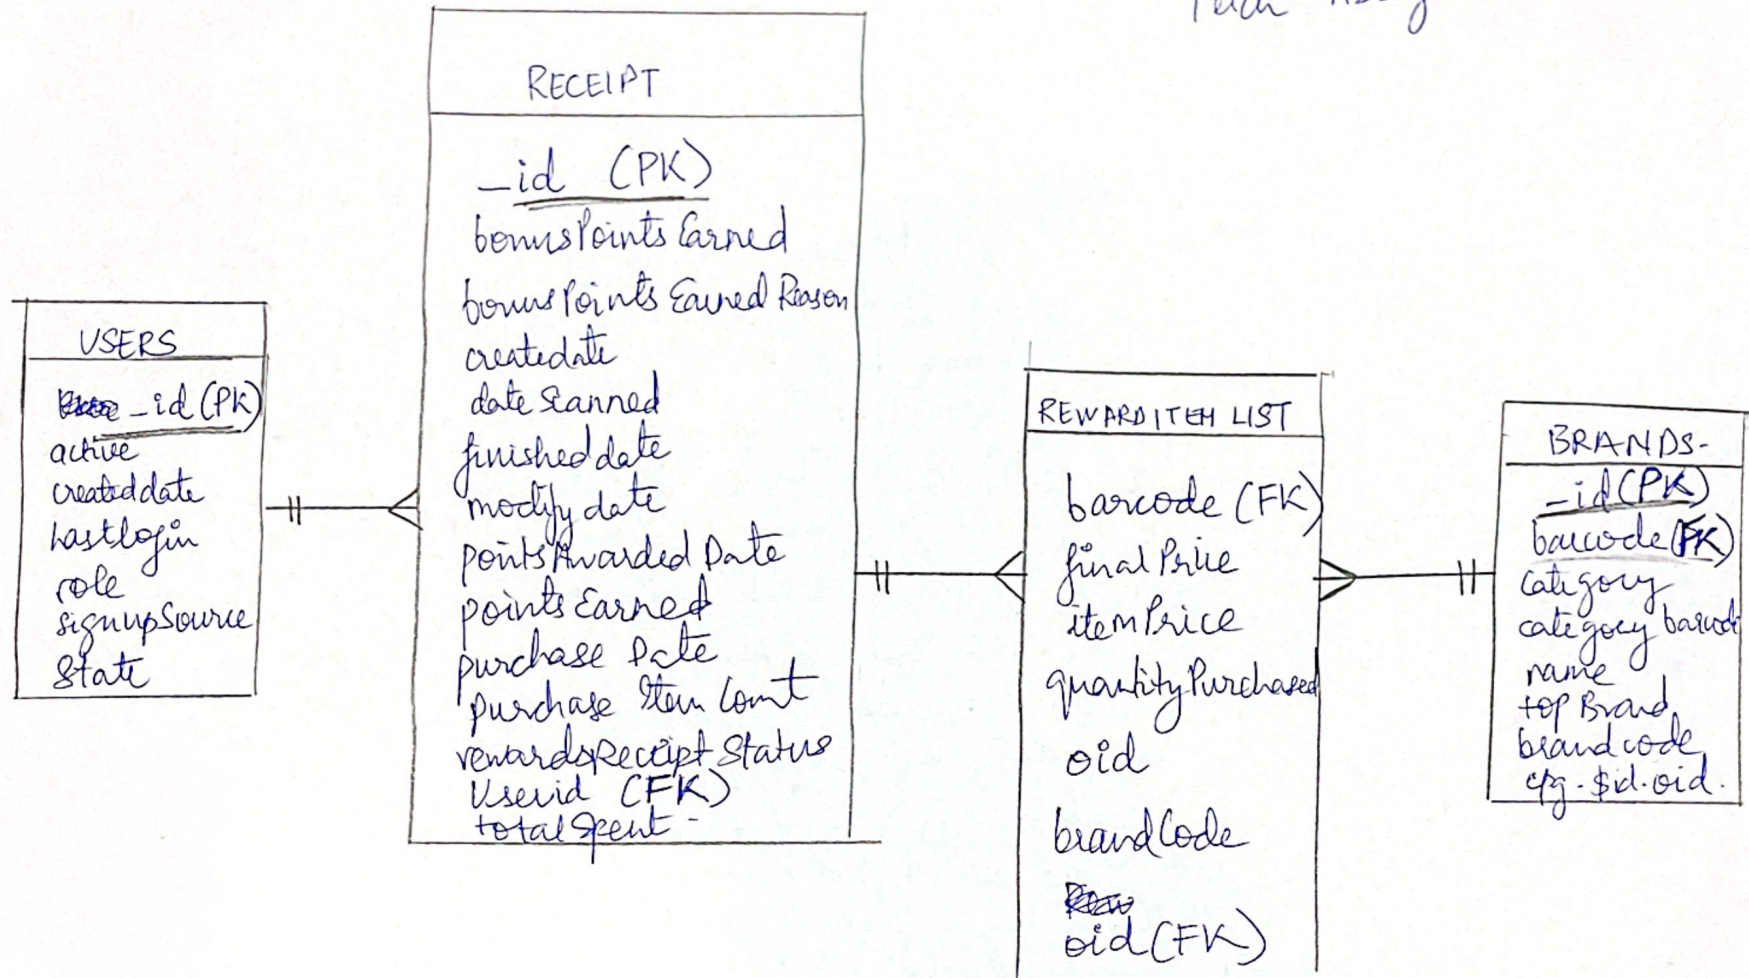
Tech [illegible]

RECEIPT

_id (PK)
bonusPoints Earned
bonusPoints Earned Reason
createdate
date Scanned
finished date
modify date
points Awarded Date
points Earned
purchase Date
purchase Item Count
rewardsReceipt Status
Userid (FK)
total Spent

USERS

_id (PK)
active
createddate
Lastlogin
role
signupSource
State

REWARDITEM LIST

barcode (FK)
final Price
item Price
quantity Purchased
oid
brandCode
oid (FK)

BRANDS

_id (PK)
barcode (FK)
category
category barcode
name
top Brand
brandcode
cpg. $id.oid.